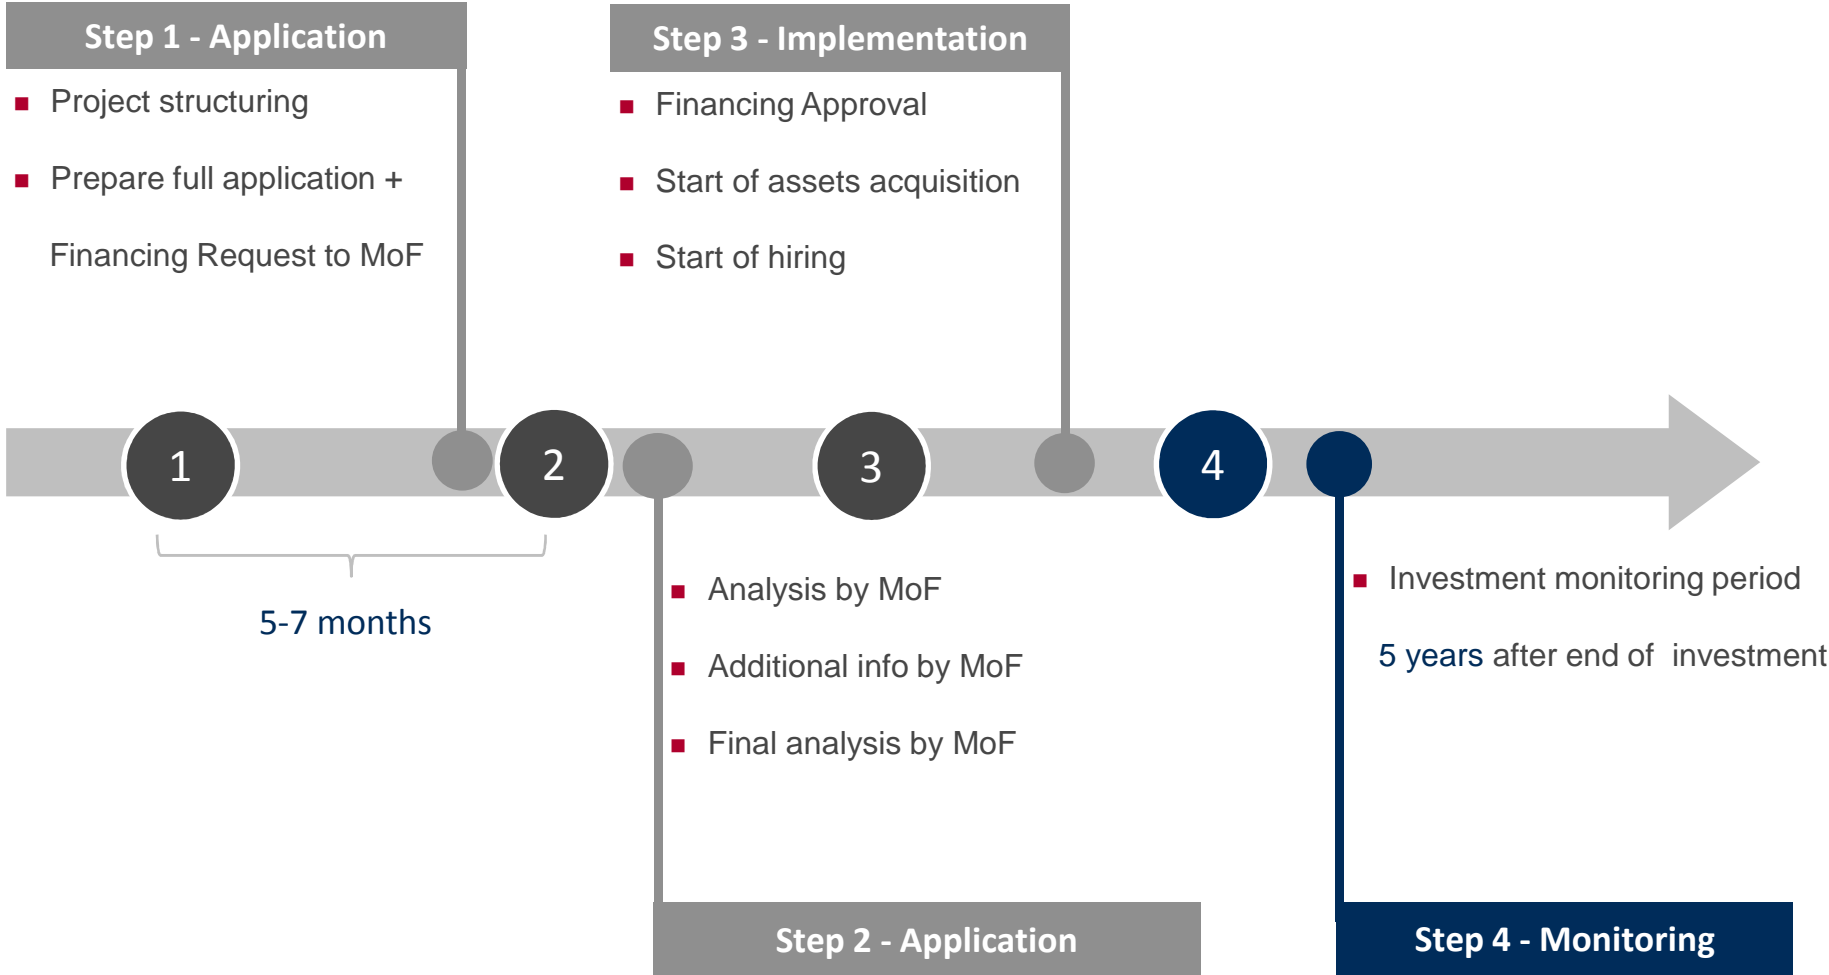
Step 1 - Application

Project structuring

Prepare full application + Financing Request to MoF

Step 3 - Implementation

Financing Approval

Start of assets acquisition

Start of hiring

1

2

3

4

5-7 months

Analysis by MoF

Additional info by MoF

Final analysis by MoF

Investment monitoring period

5 years after end of investment

Step 2 - Application

Step 4 - Monitoring